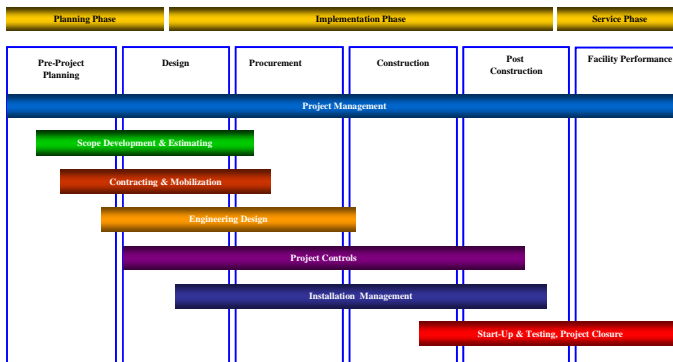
Planning Phase

Implementation Phase

Service Phase

Pre-Project Planning

Design

Procurement

Construction

Post Construction

Facility Performance

Project Management

Scope Development & Estimating

Contracting & Mobilization

Engineering Design

Project Controls

Installation Management

Start-Up & Testing, Project Closure